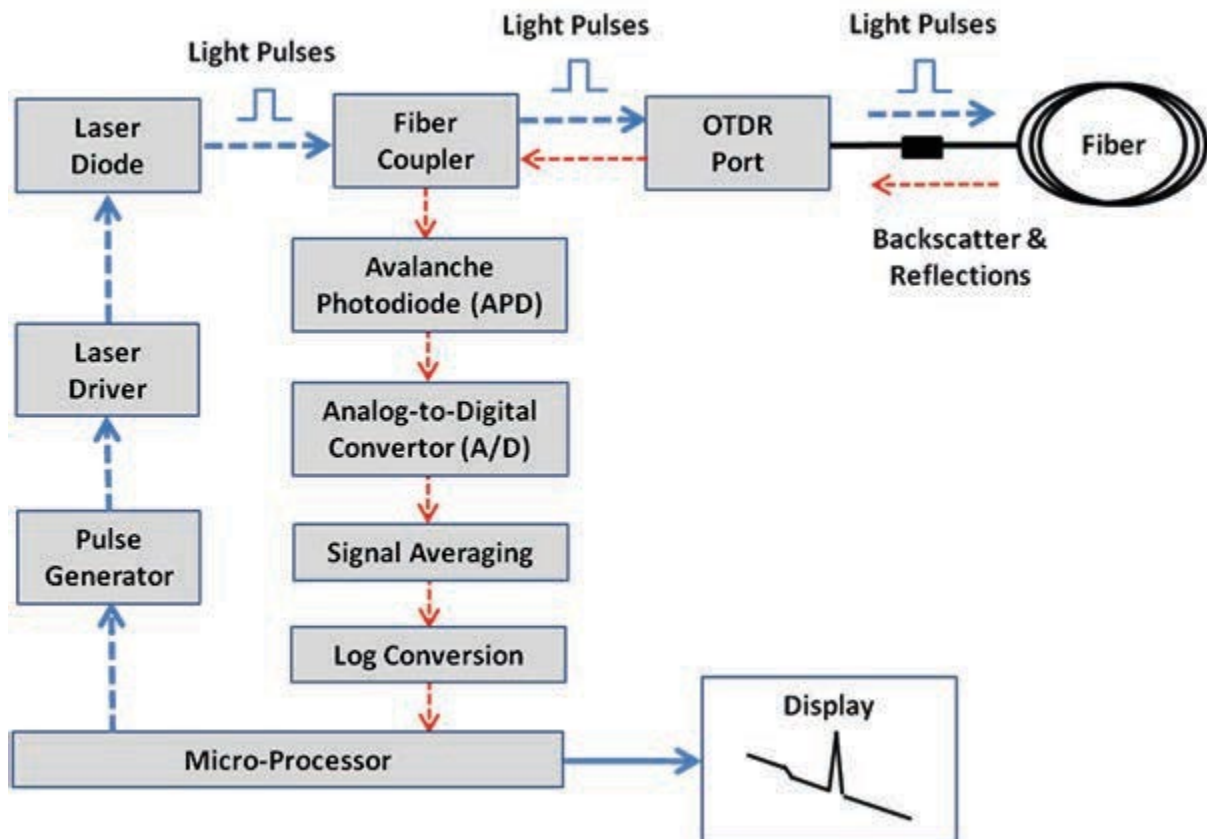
Light Pulses

Light Pulses

Light Pulses

Laser Diode

Fiber Coupler

OTDR Port

Fiber

Backscatter & Reflections

Avalanche Photodiode (APD)

Laser Driver

Analog-to-Digital Convertor (A/D)

Pulse Generator

Signal Averaging

Log Conversion

Display

Micro-Processor